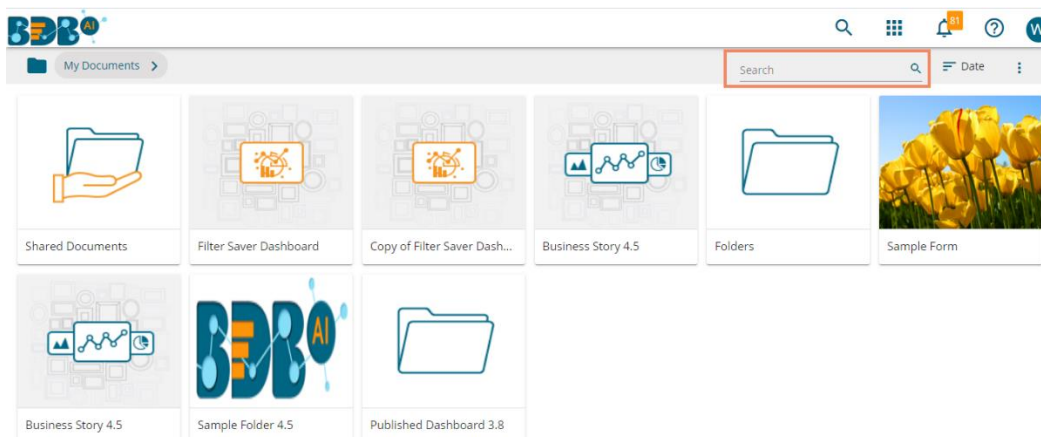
BDB AI

81

W

My Documents >

Search

Date

Shared Documents

Filter Saver Dashboard

Copy of Filter Saver Dash...

Business Story 4.5

Folders

Sample Form

Business Story 4.5

BDB AI

Sample Folder 4.5

Published Dashboard 3.8